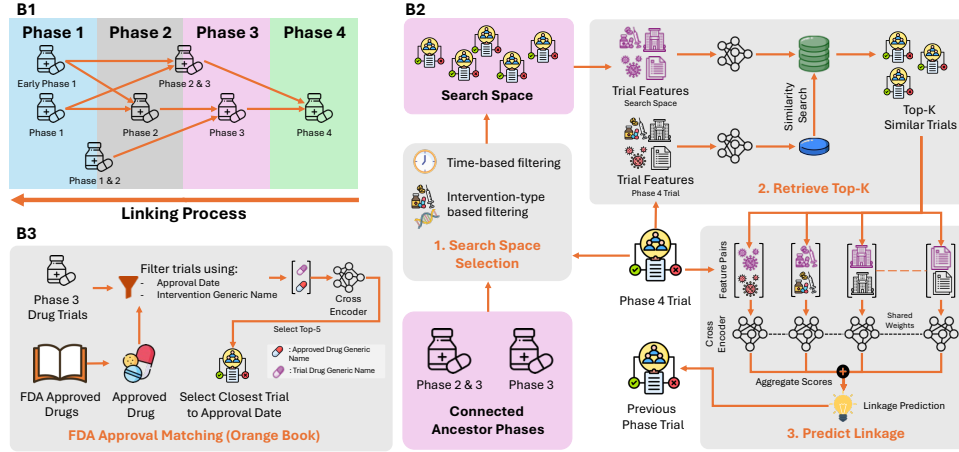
B1

Phase 1

Phase 2

Phase 3

Phase 4

Early Phase 1

Phase 2 & 3

Phase 1

Phase 2

Phase 3

Phase 4

Phase 1 & 2

Linking Process

B2

Search Space

Trial Features
Search Space

Similarity Search

Top-K Similar Trials

Trial Features
Phase 4 Trial

2. Retrieve Top-K

Time-based filtering

Intervention-type based filtering

1. Search Space Selection

Phase 4 Trial

Feature Pairs

Cross Encoder

Shared Weights

Aggregate Scores

Linkage Prediction

Previous Phase Trial

3. Predict Linkage

Phase 2 & 3

Phase 3

Connected Ancestor Phases

B3

Phase 3 Drug Trials

Filter trials using:
- Approval Date
- Intervention Generic Name

Cross Encoder

Select Top-5

: Approved Drug Generic Name

: Trial Drug Generic Name

FDA Approved Drugs

Approved Drug

Select Closest Trial to Approval Date

FDA Approval Matching (Orange Book)